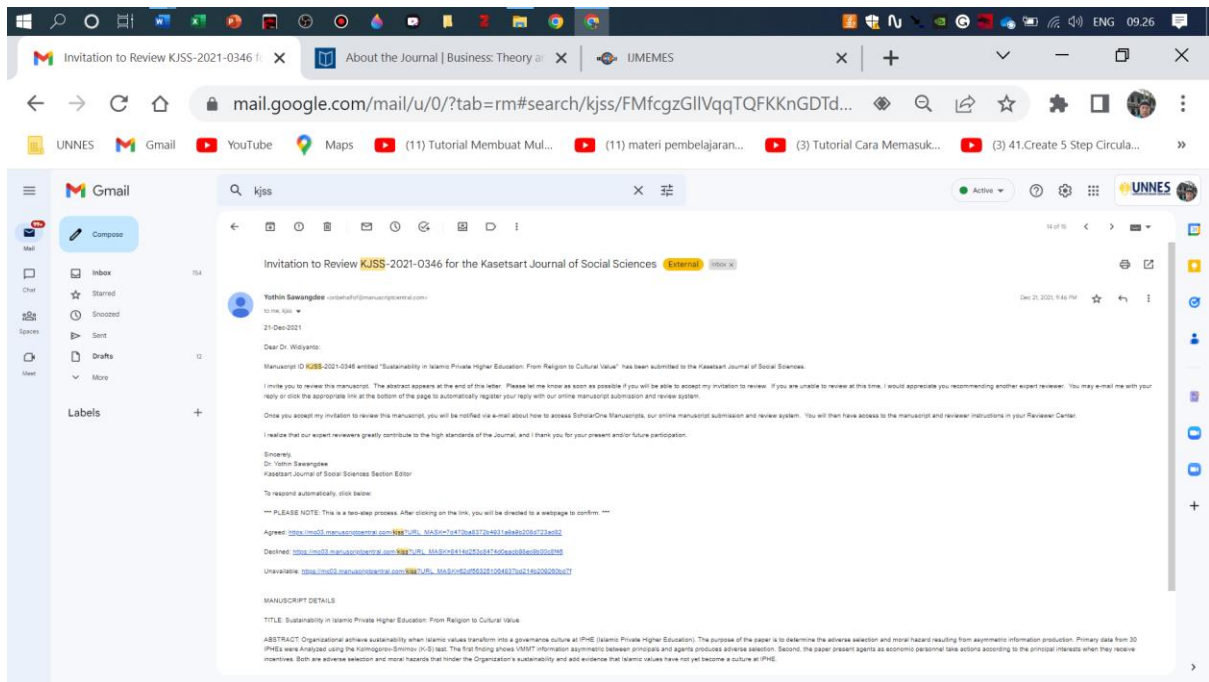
ENG 09.26

Invitation to Review KJSS-2021-0346 f
About the Journal | Business: Theory a
IJMEMES

mail.google.com/mail/u/0/?tab=rm#search/kjss/FMfcgzGllVqqTQFKKnGDTd...

UNNES Gmail YouTube Maps (11) Tutorial Membuat Mul... (11) materi pembelajaran... (3) Tutorial Cara Memasuk... (3) 41.Create 5 Step Circula... »

Gmail
kjss
Active
UNNES

Mail
Chat
Spaces
Meet

Compose
Inbox 764
Starred
Snoozed
Sent
Drafts 12
More

Labels +

14 of 15

Invitation to Review KJSS-2021-0346 for the Kasetsart Journal of Social Sciences External Inbox ×

Yothin Sawangdee <onbehalfof@manuscriptcentral.com>
to me, kjss
Dec 21, 2021, 5:46 PM

21-Dec-2021

Dear Dr. Widiyanto:

Manuscript ID KJSS-2021-0346 entitled "Sustainability in Islamic Private Higher Education: From Religion to Cultural Value" has been submitted to the Kasetsart Journal of Social Sciences.

I invite you to review this manuscript. The abstract appears at the end of this letter. Please let me know as soon as possible if you will be able to accept my invitation to review. If you are unable to review at this time, I would appreciate you recommending another expert reviewer. You may e-mail me with your reply or click the appropriate link at the bottom of the page to automatically register your reply with our online manuscript submission and review system.

Once you accept my invitation to review this manuscript, you will be notified via e-mail about how to access ScholarOne Manuscripts, our online manuscript submission and review system. You will then have access to the manuscript and reviewer instructions in your Reviewer Center.

I realize that our expert reviewers greatly contribute to the high standards of the Journal, and I thank you for your present and/or future participation.

Sincerely,
Dr. Yothin Sawangdee
Kasetsart Journal of Social Sciences Section Editor

To respond automatically, click below:

*** PLEASE NOTE: This is a two-step process. After clicking on the link, you will be directed to a webpage to confirm. ***

Agreed: https://mc03.manuscriptcentral.com/kjss?URL_MASK=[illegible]

Declined: https://mc03.manuscriptcentral.com/kjss?URL_MASK=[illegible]

Unavailable: https://mc03.manuscriptcentral.com/kjss?URL_MASK=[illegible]

MANUSCRIPT DETAILS

TITLE: Sustainability in Islamic Private Higher Education: From Religion to Cultural Value

ABSTRACT: Organizational achieve sustainability when Islamic values transform into a governance culture at IPHE (Islamic Private Higher Education). The purpose of the paper is to determine the adverse selection and moral hazard resulting from asymmetric information production. Primary data from 30 IPHEs were Analyzed using the Kolmogorov-Smirnov (K-S) test. The first finding shows VMMT information asymmetric between principals and agents produces adverse selection. Second, the paper present agents as economic personnel take actions according to the principal interests when they receive incentives. Both are adverse selection and moral hazards that hinder the Organization's sustainability and add evidence that Islamic values have not yet become a culture at IPHE.